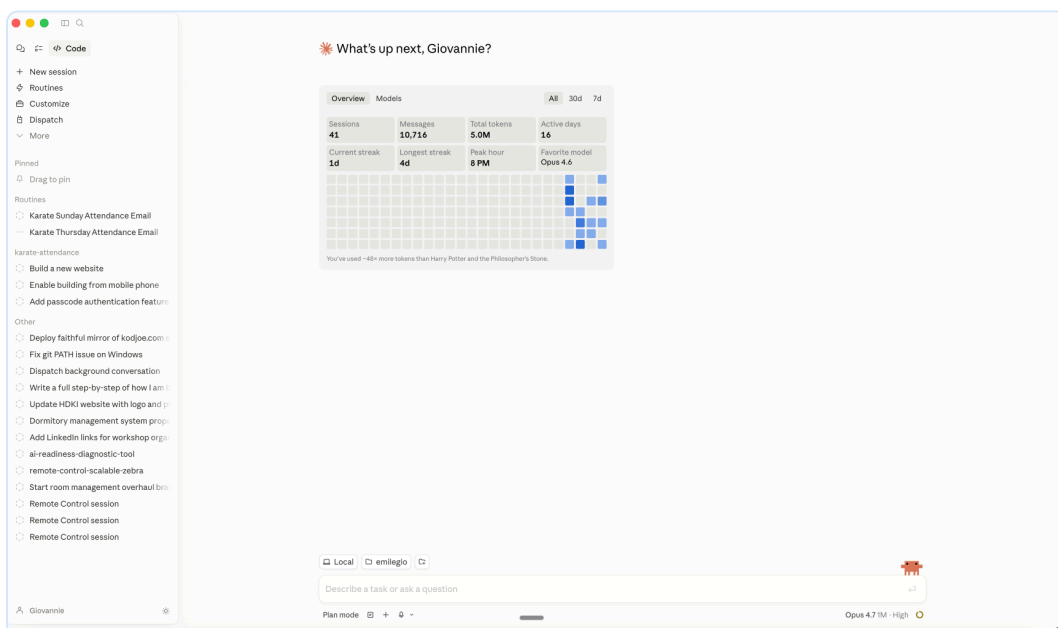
Code

+ New session
Routines
Customize
Dispatch
More

Pinned
Drag to pin

Routines
Karate Sunday Attendance Email
Karate Thursday Attendance Email

karate-attendance
Build a new website
Enable building from mobile phone
Add passcode authentication featur

Other
Deploy faithful mirror of kodjoe.com
Fix git PATH issue on Windows
Dispatch background conversation
Write a full step-by-step of how I am
Update HDKI website with logo and
Dormitory management system prop
Add LinkedIn links for workshop orga
ai-readiness-diagnostic-tool
remote-control-scalable-zebra
Start room management overhaul bra
Remote Control session
Remote Control session
Remote Control session

Giovannie

What's up next, Giovannie?

Overview Models All 30d 7d

| Sessions 41 | Messages 10,716 | Total tokens 5.0M | Active days 16 |
|---|---|---|---|
| Current streak 1d | Longest streak 4d | Peak hour 8 PM | Favorite model Opus 4.6 |

You've used ~48× more tokens than Harry Potter and the Philosopher's Stone.

Local emilegio

Describe a task or ask a question

Plan mode +

Opus 4.7 1M · High